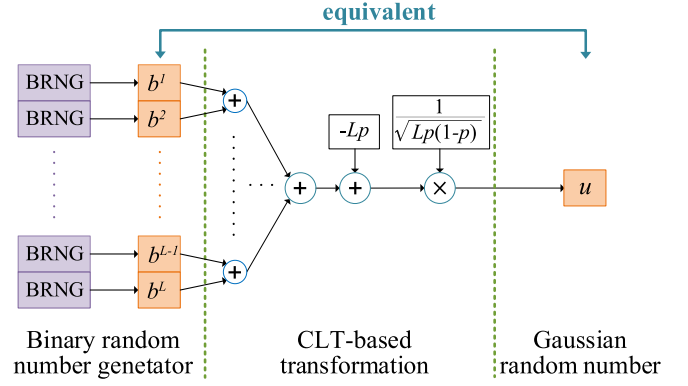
equivalent

BRNG $b^1$
BRNG $b^2$
BRNG $b^{L-1}$
BRNG $b^L$

$+$
$+$
$+$
$-Lp$
$+$
$\frac{1}{\sqrt{Lp(1-p)}}$
$\times$
$u$

Binary random number genetator

CLT-based transformation

Gaussian random number